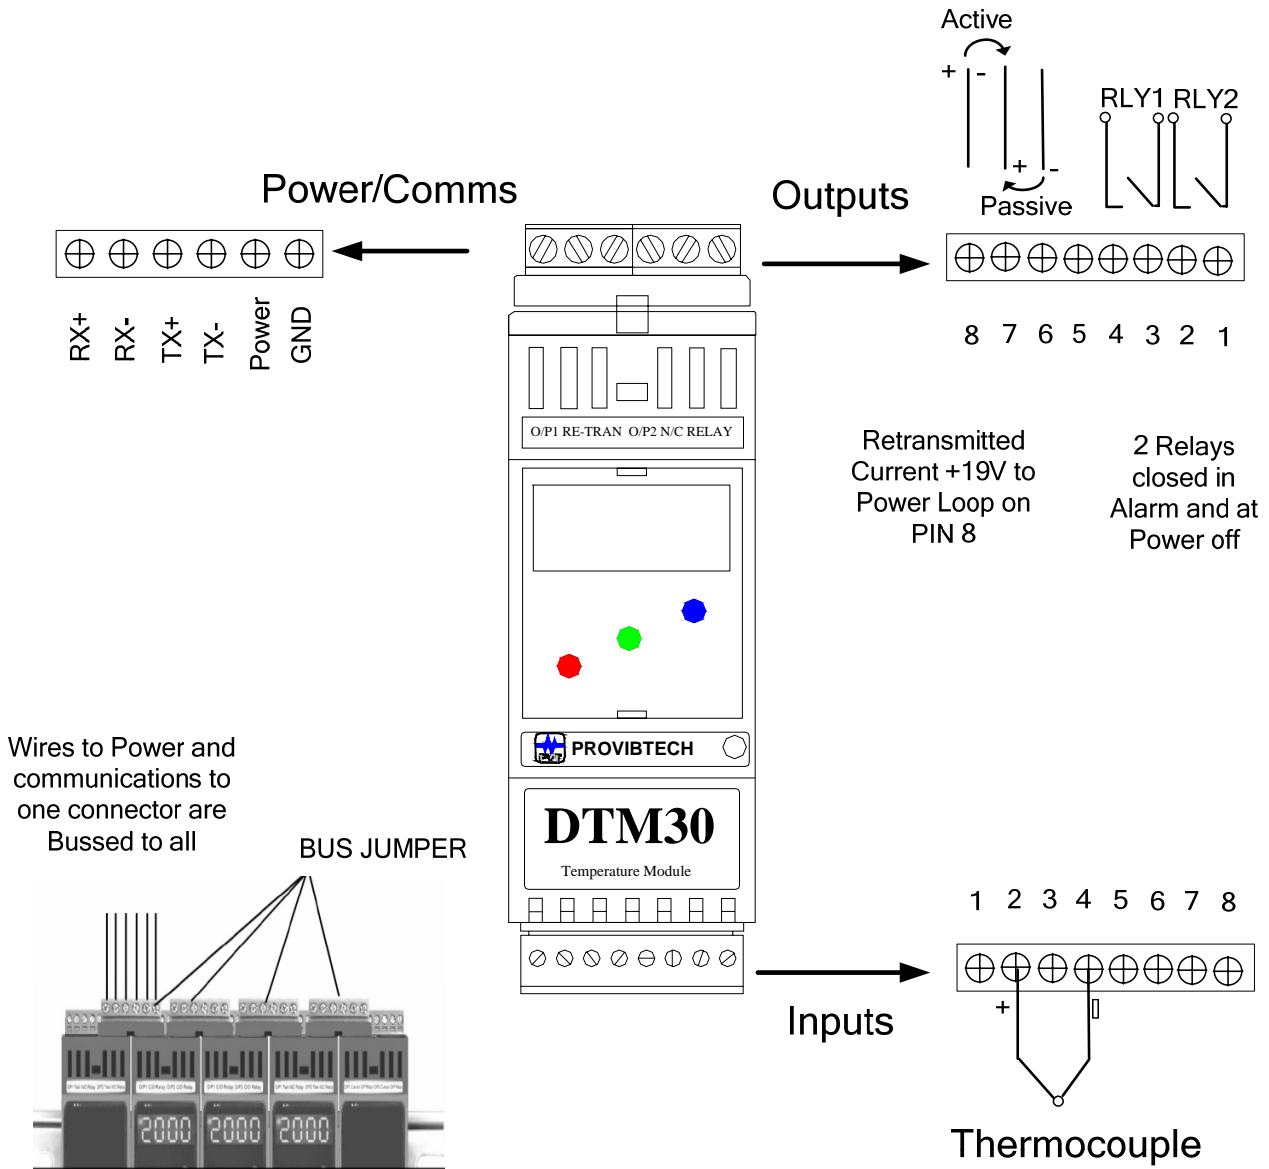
Active

+ -

+ -

Passive

RLY1 RLY2

Power/Comms

Outputs

RX+ RX- TX+ TX- Power GND

8 7 6 5 4 3 2 1

O/P1 RE-TRAN O/P2 N/C RELAY

Retransmitted Current +19V to Power Loop on PIN 8

2 Relays closed in Alarm and at Power off

PROVIBTECH

DTM30

Temperature Module

Wires to Power and communications to one connector are Bussed to all

BUS JUMPER

1 2 3 4 5 6 7 8

+

Inputs

2000 2000 2000

Thermocouple